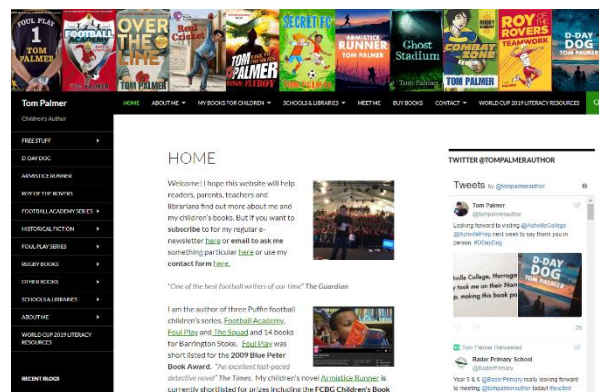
FOUL PLAY 1 TOM PALMER

FOOTBALL

OVER THE LINE

Rest Crusade

TOM PALMER FLYBOY

SECRET FC

ARMISTICE RUNNER TOM PALMER

Ghost Stadium Tom Palmer

COMBAT TOM PALMER

ROY OF THE ROVERS TEAMWORK

D-DAY DOG

Tom Palmer
Children's Author

HOME ABOUT ME ▾ MY BOOKS FOR CHILDREN ▾ SCHOOLS & LIBRARIES ▾ MEET ME BUY BOOKS CONTACT ▾ WORLD CUP 2019 LITERACY RESOURCES

FREE STUFF
D-DAY DOG
ARMISTICE RUNNER
ROY OF THE ROVERS
FOOTBALL ACADEMY SERIES
HISTORICAL FICTION
FOUL PLAY SERIES
RUGBY BOOKS
OTHER BOOKS
SCHOOLS & LIBRARIES
ABOUT ME
WORLD CUP 2019 LITERACY RESOURCES

RECENT BLOGS

HOME

Welcome! I hope this website will help readers, parents, teachers and librarians find out more about me and my children's books. But if you want to subscribe to for my regular e-newsletter here or email to ask me something particular here or use my contact form here.

"One of the best football writers of our time" The Guardian

I am the author of three Puffin football children's series. Football Academy, Foul Play and The Squad and 14 books for Barrington Stoke. Foul Play was short listed for the 2009 Blue Peter Book Award. "An excellent fast-paced detective novel" The Times. My children's novel Armistice Runner is currently shortlisted for prizes including the FCBG Children's Book

TWITTER @TOMPALMERAUTHOR

Tweets by @tompalmerauthor

Tom Palmer
@tompalmerauthor

Looking forward to visiting @AshvilleCollege @AshvillePrep next week to say thank you in person. #DDayDog

hville College, Harroga... ing for all their Nor... making this book pos...

D-DAY DOG

2h

Tom Palmer Retweeted

Rader Primary School
@RaderPrimary

Year 5 & 6 @RaderPrimary really looking forward to meeting @tompalmerauthor today! #excited